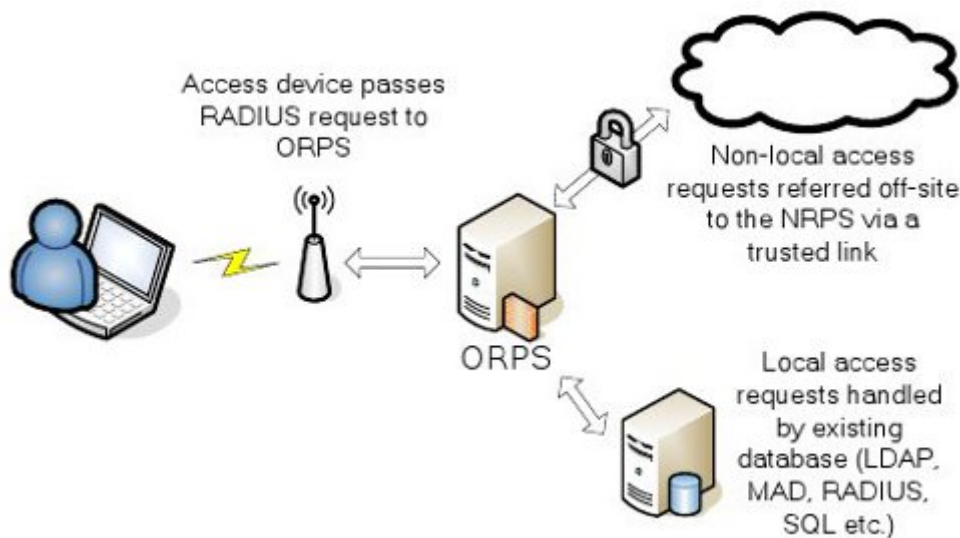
Access device passes RADIUS request to ORPS

Non-local access requests referred off-site to the NRPS via a trusted link

ORPS

Local access requests handled by existing database (LDAP, MAD, RADIUS, SQL etc.)